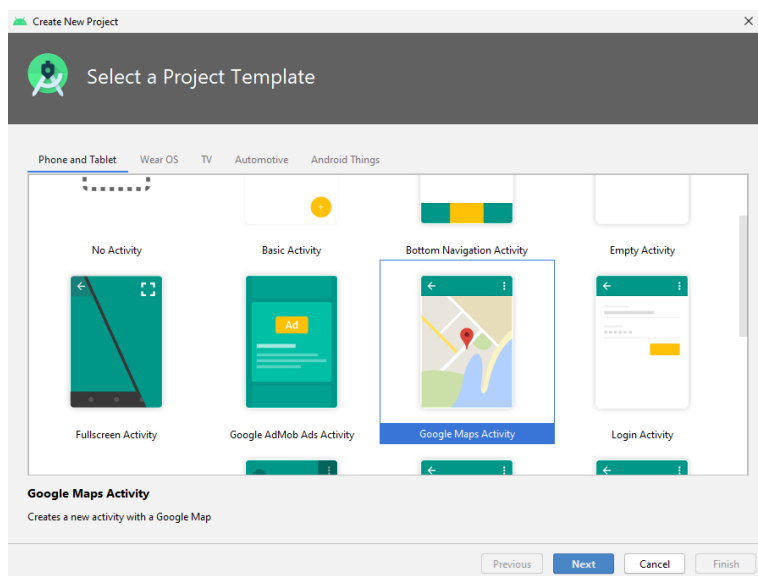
Create New Project

Select a Project Template

Phone and Tablet Wear OS TV Automotive Android Things

+

No Activity

Basic Activity

Bottom Navigation Activity

Empty Activity

Ad

Fullscreen Activity

Google AdMob Ads Activity

Google Maps Activity

Login Activity

Google Maps Activity

Creates a new activity with a Google Map

Previous Next Cancel Finish